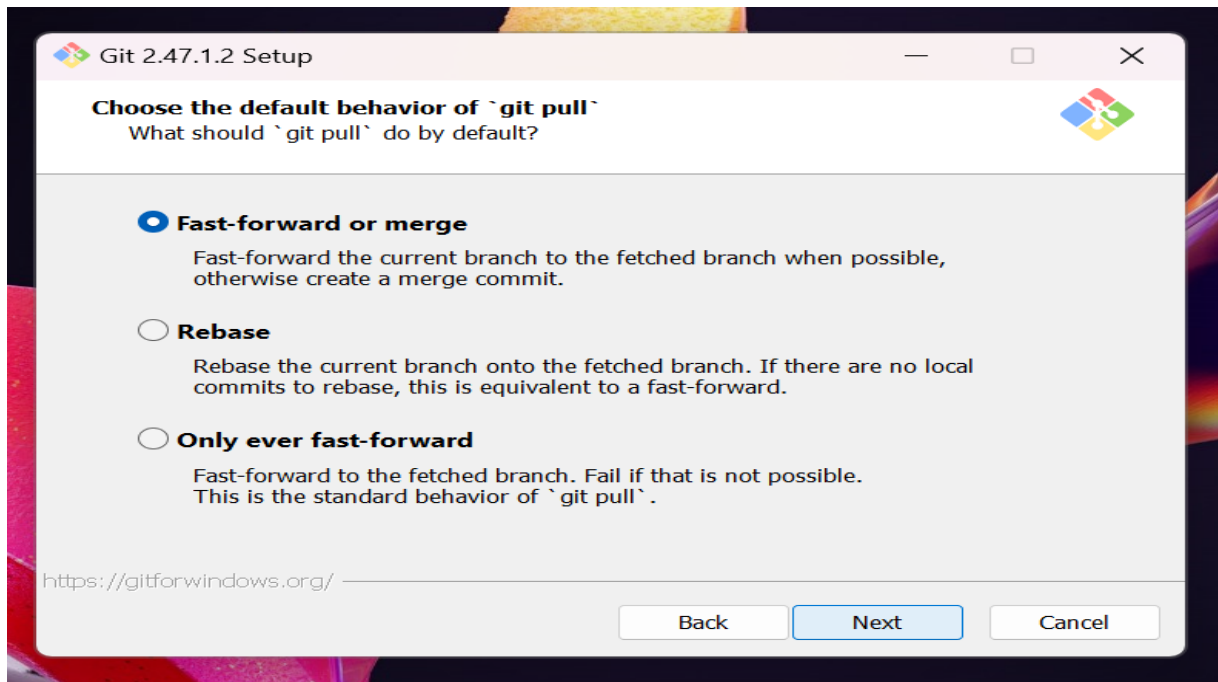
Git 2.47.1.2 Setup

Choose the default behavior of `git pull`
What should `git pull` do by default?

Fast-forward or merge
Fast-forward the current branch to the fetched branch when possible, otherwise create a merge commit.

Rebase
Rebase the current branch onto the fetched branch. If there are no local commits to rebase, this is equivalent to a fast-forward.

Only ever fast-forward
Fast-forward to the fetched branch. Fail if that is not possible. This is the standard behavior of `git pull`.

https://gitforwindows.org/

Back Next Cancel